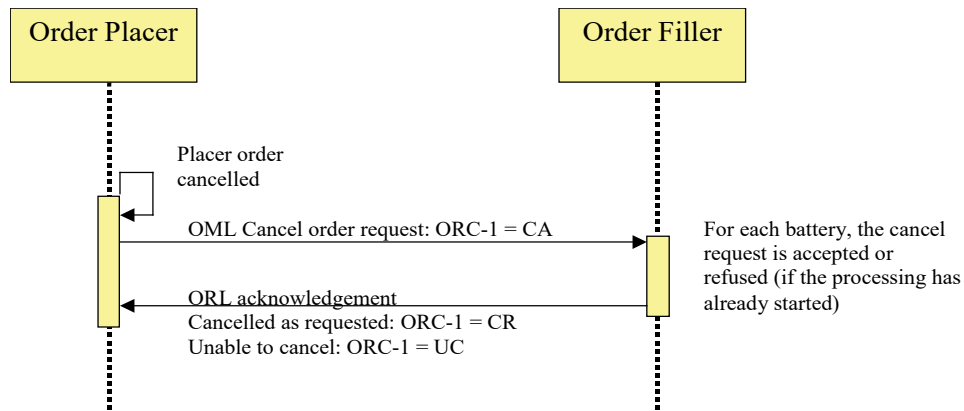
Order Placer

Order Filler

Placer order cancelled

OML Cancel order request: ORC-1 = CA

For each battery, the cancel request is accepted or refused (if the processing has already started)

ORL acknowledgement
Cancelled as requested: ORC-1 = CR
Unable to cancel: ORC-1 = UC